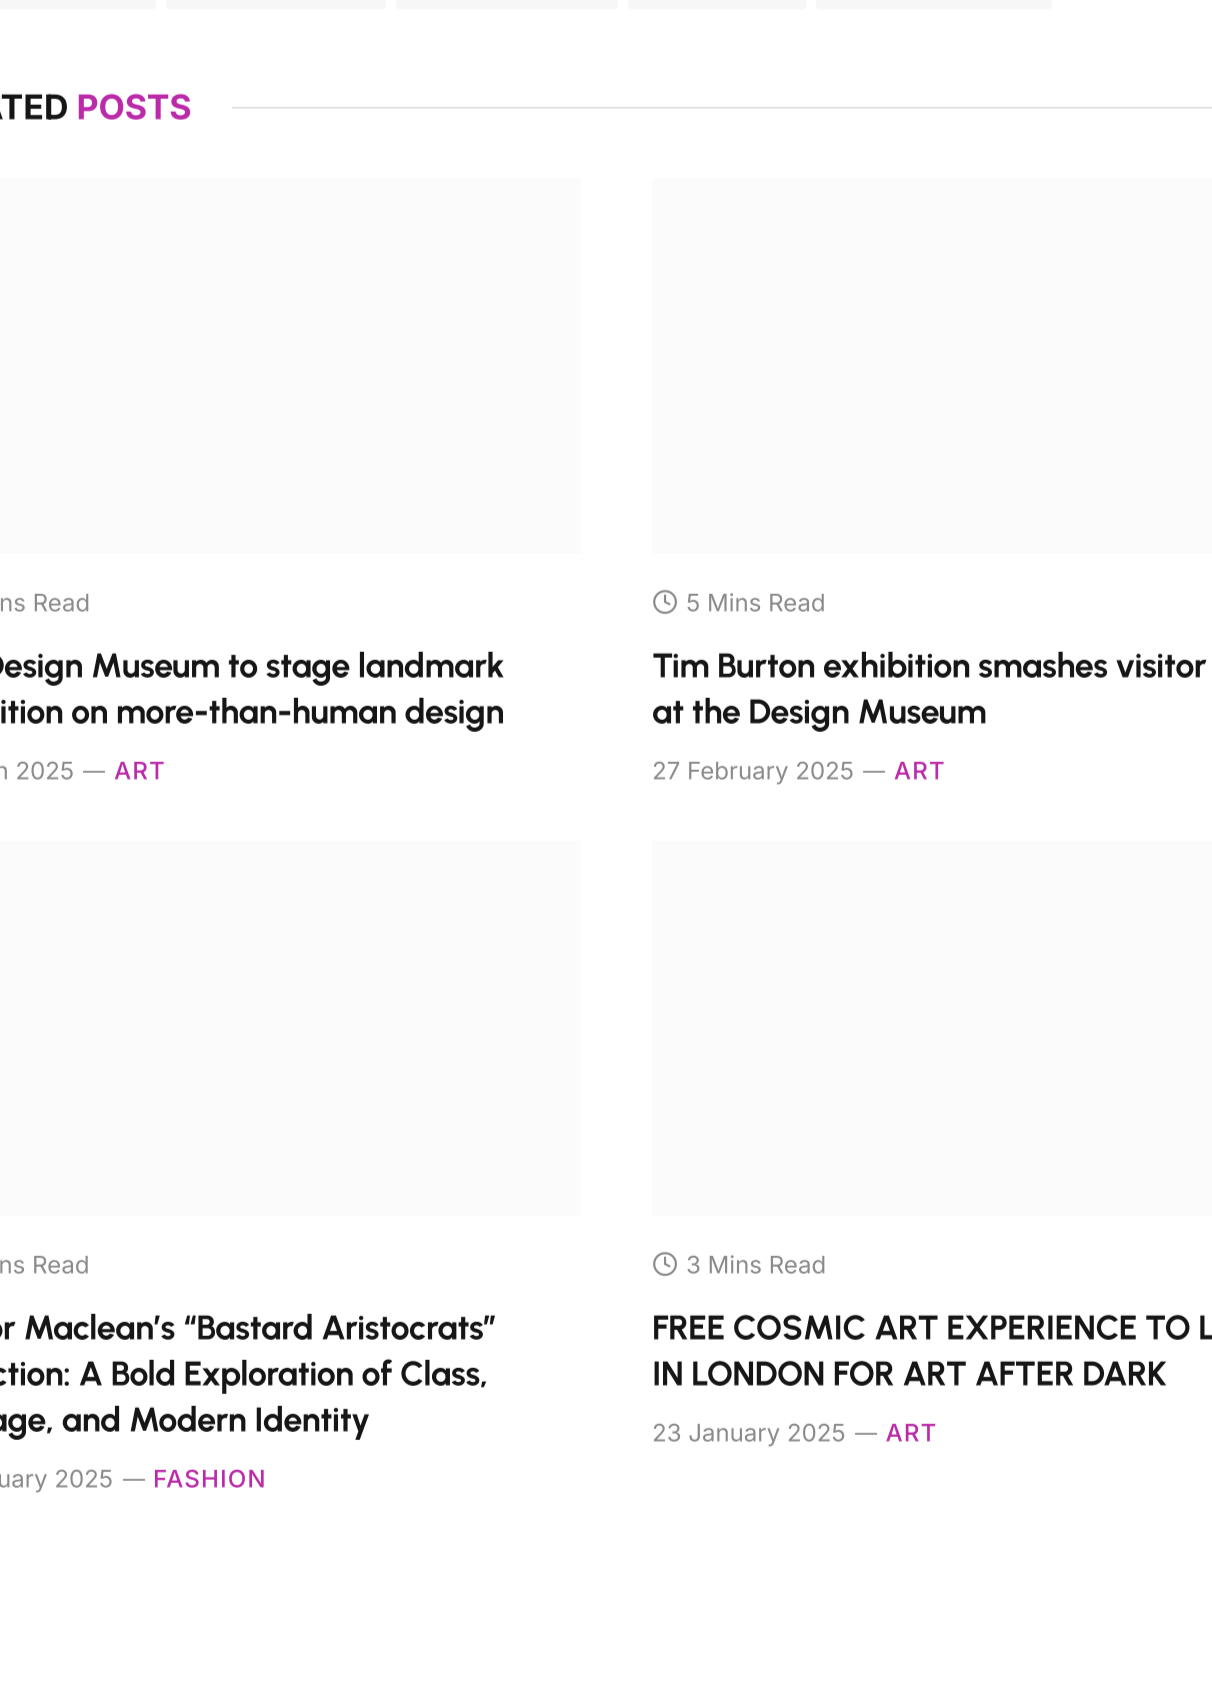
TED POSTS

ns Read

esign Museum to stage landmark ition on more-than-human design

2025 — ART

5 Mins Read

Tim Burton exhibition smashes visitor at the Design Museum

27 February 2025 — ART

ns Read

r Maclean's "Bastard Aristocrats" ction: A Bold Exploration of Class, ge, and Modern Identity

uary 2025 — FASHION

3 Mins Read

FREE COSMIC ART EXPERIENCE TO L IN LONDON FOR ART AFTER DARK

23 January 2025 — ART